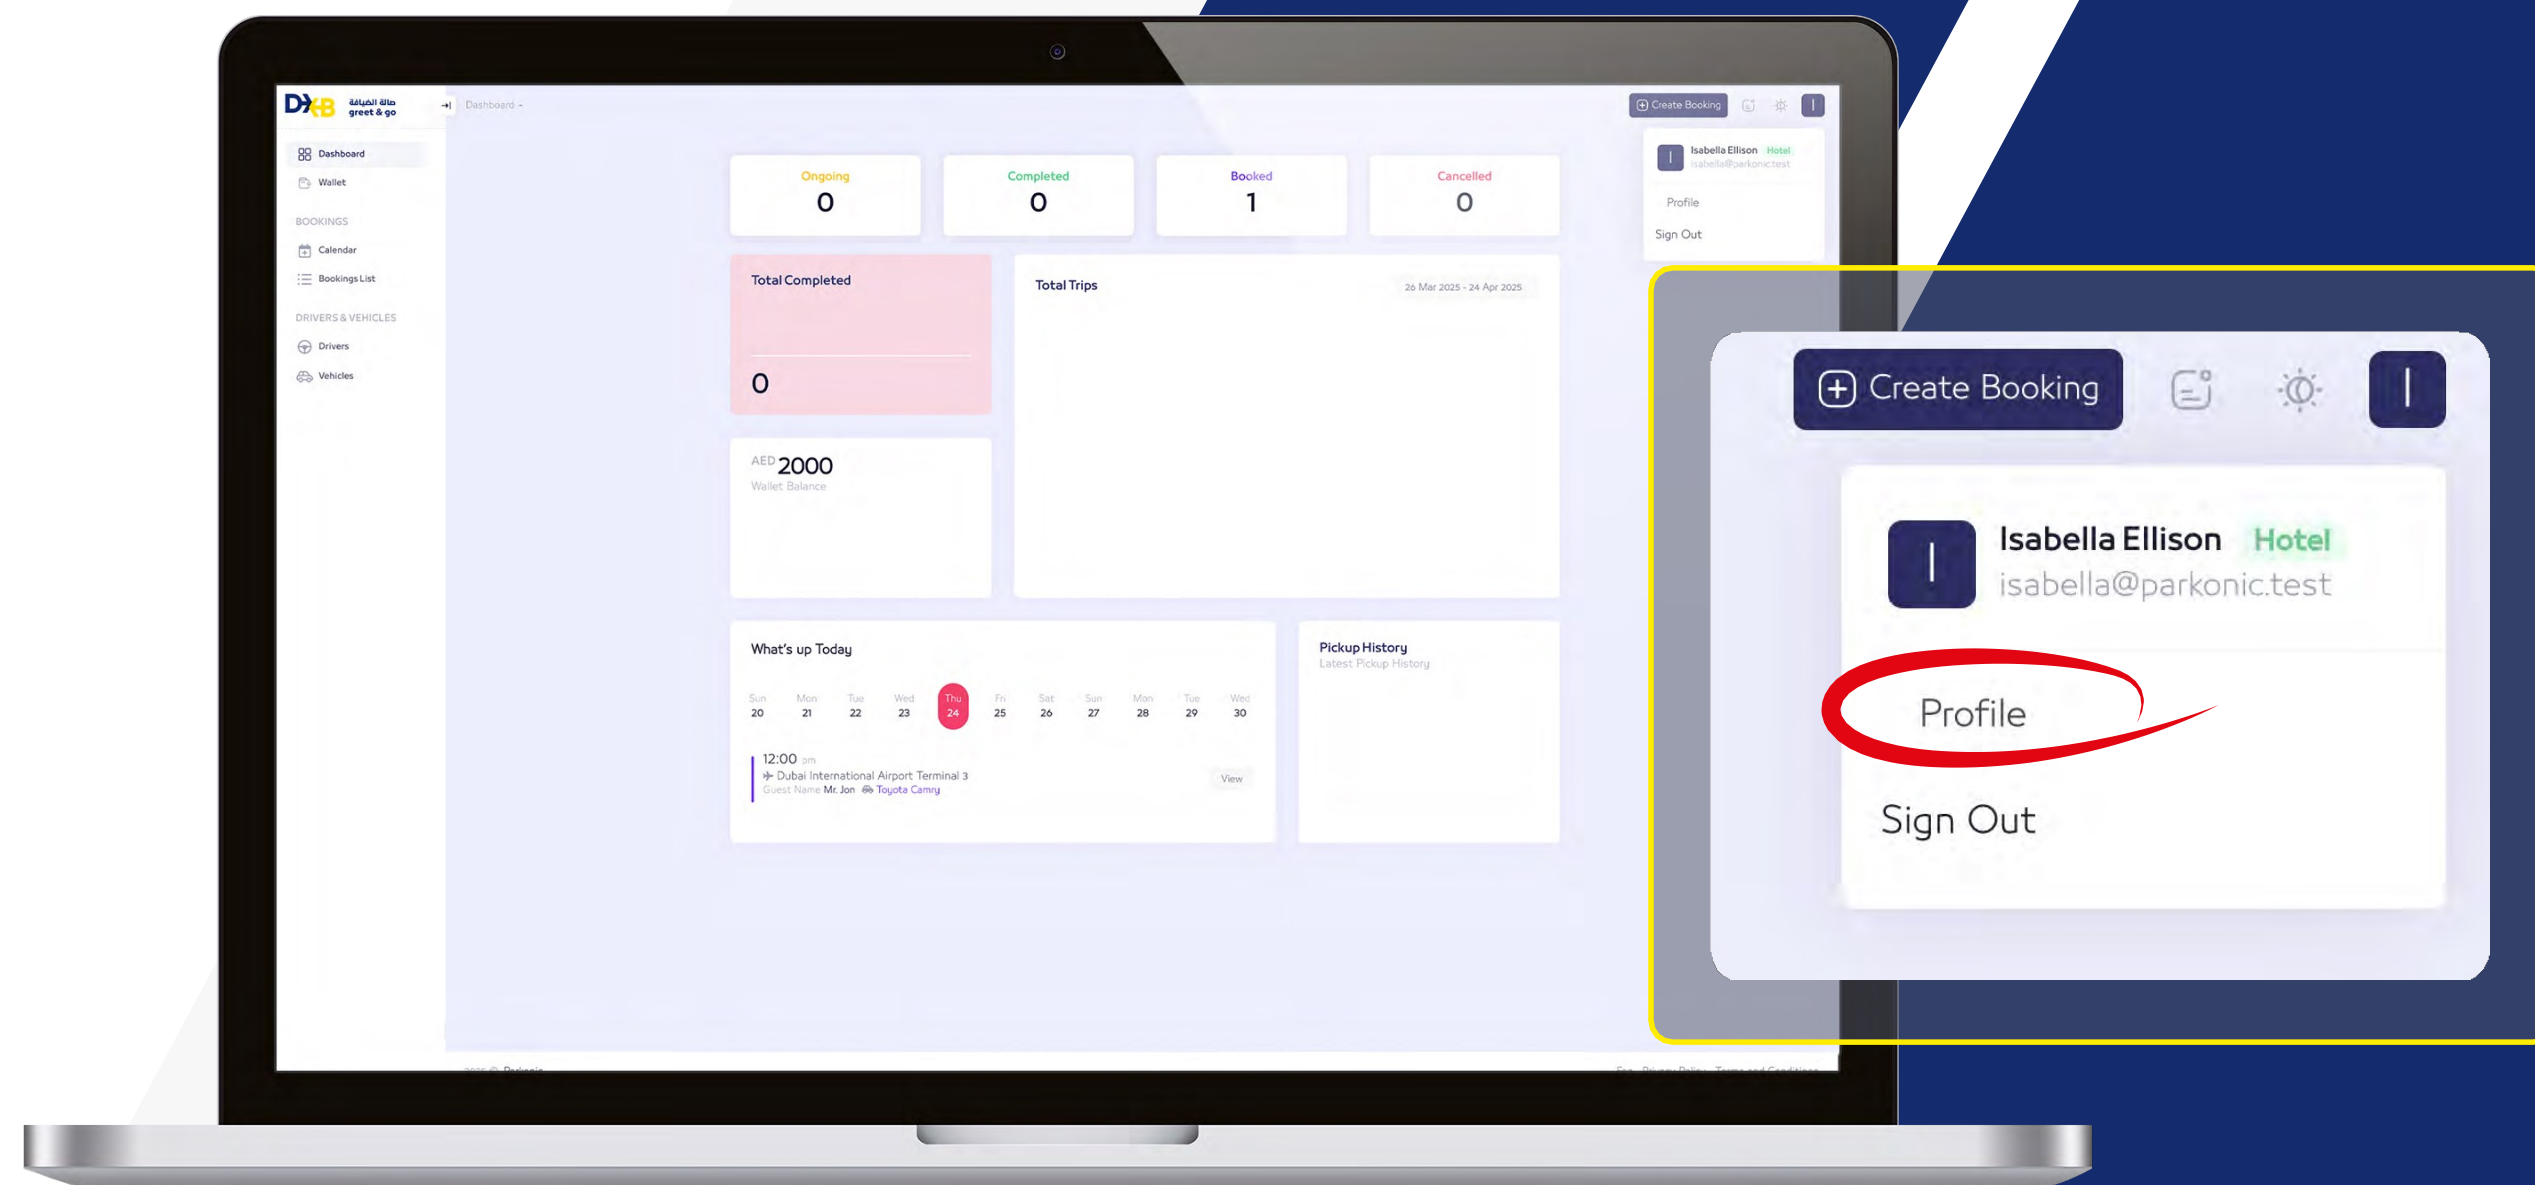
DXB صالة الضيافة greet & go

Dashboard -

Create Booking

Dashboard
Wallet

BOOKINGS
Calendar
Bookings List

DRIVERS & VEHICLES
Drivers
Vehicles

| Ongoing | Completed | Booked | Cancelled |
|---|---|---|---|
| 0 | 0 | 1 | 0 |

Isabella Ellison Hotel
isabella@parkonic.test

Profile

Sign Out

Total Completed

0

Total Trips

26 Mar 2025 - 24 Apr 2025

AED 2000
Wallet Balance

What's up Today

| Sun | Mon | Tue | Wed | Thu | Fri | Sat | Sun | Mon | Tue | Wed |
|---|---|---|---|---|---|---|---|---|---|---|
| 20 | 21 | 22 | 23 | 24 | 25 | 26 | 27 | 28 | 29 | 30 |

12:00 pm
Dubai International Airport Terminal 3
Guest Name Mr. Jon Toyota Camry
View

Pickup History
Latest Pickup History

Create Booking

Isabella Ellison Hotel
isabella@parkonic.test

Profile

Sign Out